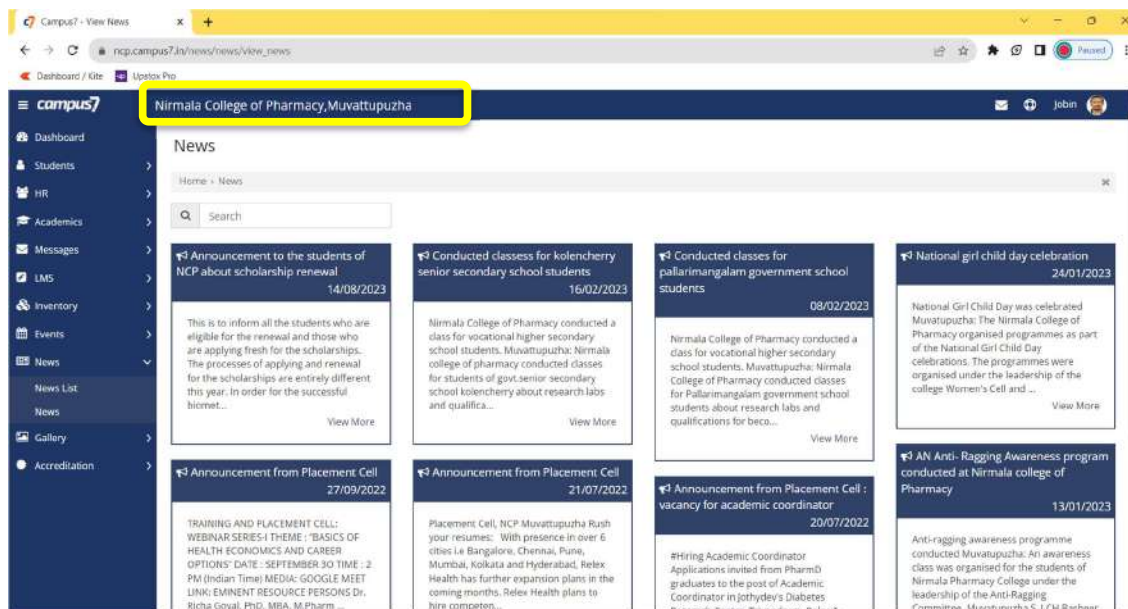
Campus7 - View News
ncp.campus7.in/news/news/view_news
Paused
Dashboard / Kite
Upstox Pro

campus7
Nirmala College of Pharmacy,Muvattupuzha
Jobin

Dashboard
Students
HR
Academics
Messages
LMS
Inventory
Events
News
News List
News
Gallery
Accreditation

News

Home › News

Search

Announcement to the students of NCP about scholarship renewal
14/08/2023
This is to inform all the students who are eligible for the renewal and those who are applying fresh for the scholarships. The processes of applying and renewal for the scholarships are entirely different this year. In order for the successful biomet...
View More

Conducted classess for kolencherry senior secondary school students
16/02/2023
Nirmala College of Pharmacy conducted a class for vocational higher secondary school students. Muvattupuzha: Nirmala college of pharmacy conducted classes for students of govt.senior secondary school kolencherry about research labs and qualifica...
View More

Conducted classes for pallarimangalam government school students
08/02/2023
Nirmala College of Pharmacy conducted a class for vocational higher secondary school students. Muvattupuzha: Nirmala College of Pharmacy conducted classes for Pallarimangalam government school students about research labs and qualifications for beco...
View More

National girl child day celebration
24/01/2023
National Girl Child Day was celebrated Muvatupuzha: The Nirmala College of Pharmacy organised programmes as part of the National Girl Child Day celebrations. The programmes were organised under the leadership of the college Women's Cell and ...
View More

Announcement from Placement Cell
27/09/2022
TRAINING AND PLACEMENT CELL: WEBINAR SERIES-I THEME : "BASICS OF HEALTH ECONOMICS AND CAREER OPTIONS" DATE : SEPTEMBER 30 TIME : 2 PM (Indian Time) MEDIA: GOOGLE MEET LINK: EMINENT RESOURCE PERSONS Dr. Richa Goyal, PhD, MBA, M.Pharm ...

Announcement from Placement Cell
21/07/2022
Placement Cell, NCP Muvattupuzha Rush your resumes: With presence in over 6 cities i.e Bangalore, Chennai, Pune, Mumbai, Kolkata and Hyderabad, Relex Health has further expansion plans in the coming months. Relex Health plans to hire competen...

Announcement from Placement Cell : vacancy for academic coordinator
20/07/2022
#Hiring Academic Coordinator Applications invited from PharmD graduates to the post of Academic Coordinator in Jothydev's Diabetes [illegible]

AN Anti- Ragging Awareness program conducted at Nirmala college of Pharmacy
13/01/2023
Anti-ragging awareness programme conducted Muvatupuzha: An awareness class was organised for the students of Nirmala Pharmacy College under the leadership of the Anti-Ragging Committee. Muvattupuzha S.I CH Basheer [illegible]